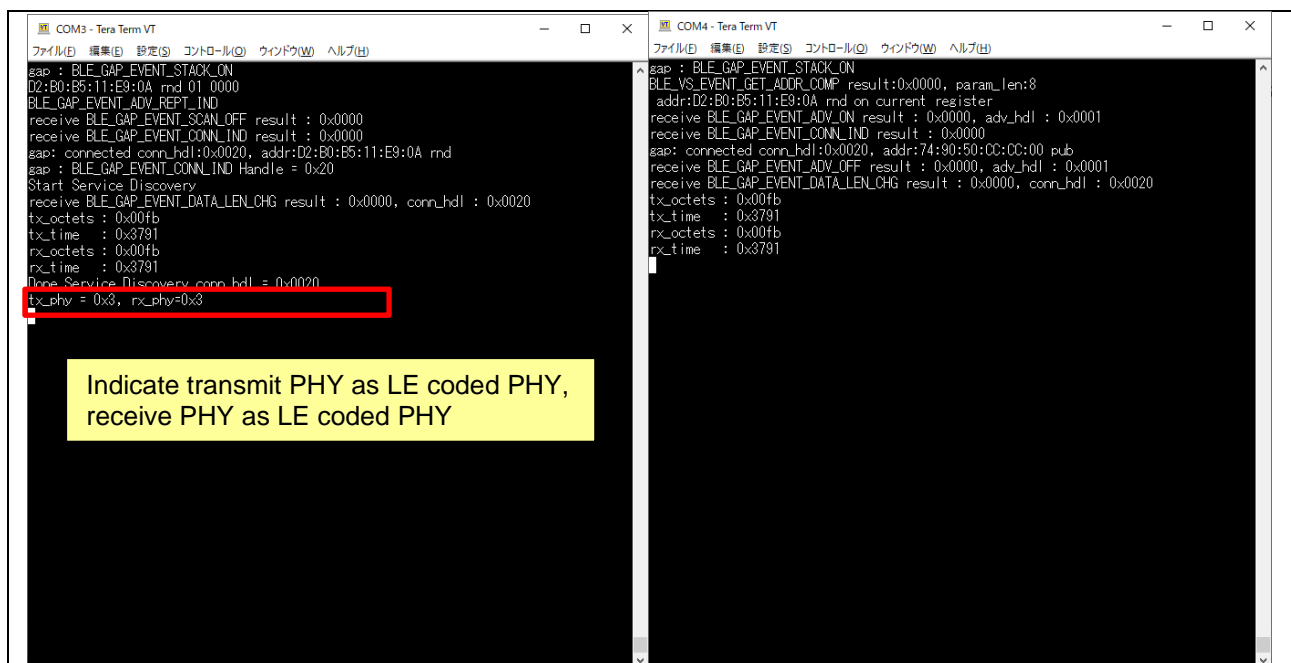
COM3 - Tera Term VT

ファイル(F) 編集(E) 設定(S) コントロール(O) ウィンドウ(W) ヘルプ(H)

gap : BLE_GAP_EVENT_STACK_ON
D2:B0:B5:11:E9:0A rnd 01 0000
BLE_GAP_EVENT_ADV_REPT_IND
receive BLE_GAP_EVENT_SCAN_OFF result : 0x0000
receive BLE_GAP_EVENT_CONN_IND result : 0x0000
gap: connected conn_hdl:0x0020, addr:D2:B0:B5:11:E9:0A rnd
gap : BLE_GAP_EVENT_CONN_IND Handle = 0x20
Start Service Discovery
receive BLE_GAP_EVENT_DATA_LEN_CHG result : 0x0000, conn_hdl : 0x0020
tx_octets : 0x00fb
tx_time : 0x3791
rx_octets : 0x00fb
rx_time : 0x3791
Done Service Discovery conn_hdl = 0x0020
tx_phy = 0x3, rx_phy=0x3

Indicate transmit PHY as LE coded PHY, receive PHY as LE coded PHY

COM4 - Tera Term VT

ファイル(F) 編集(E) 設定(S) コントロール(O) ウィンドウ(W) ヘルプ(H)

gap : BLE_GAP_EVENT_STACK_ON
BLE_VS_EVENT_GET_ADDR_COMP result:0x0000, param_len:8
addr:D2:B0:B5:11:E9:0A rnd on current register
receive BLE_GAP_EVENT_ADV_ON result : 0x0000, adv_hdl : 0x0001
receive BLE_GAP_EVENT_CONN_IND result : 0x0000
gap: connected conn_hdl:0x0020, addr:74:90:50:CC:CC:00 pub
receive BLE_GAP_EVENT_ADV_OFF result : 0x0000, adv_hdl : 0x0001
receive BLE_GAP_EVENT_DATA_LEN_CHG result : 0x0000, conn_hdl : 0x0020
tx_octets : 0x00fb
tx_time : 0x3791
rx_octets : 0x00fb
rx_time : 0x3791